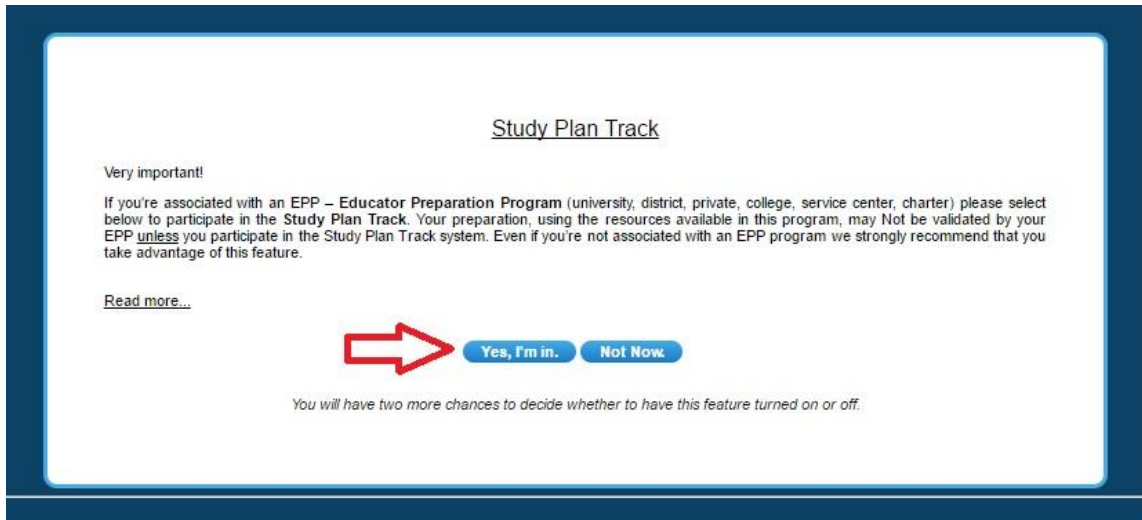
Study Plan Track

Very important!

If you're associated with an EPP – Educator Preparation Program (university, district, private, college, service center, charter) please select below to participate in the Study Plan Track. Your preparation, using the resources available in this program, may Not be validated by your EPP unless you participate in the Study Plan Track system. Even if you're not associated with an EPP program we strongly recommend that you take advantage of this feature.

Read more...

Yes, I'm in. Not Now.

You will have two more chances to decide whether to have this feature turned on or off.